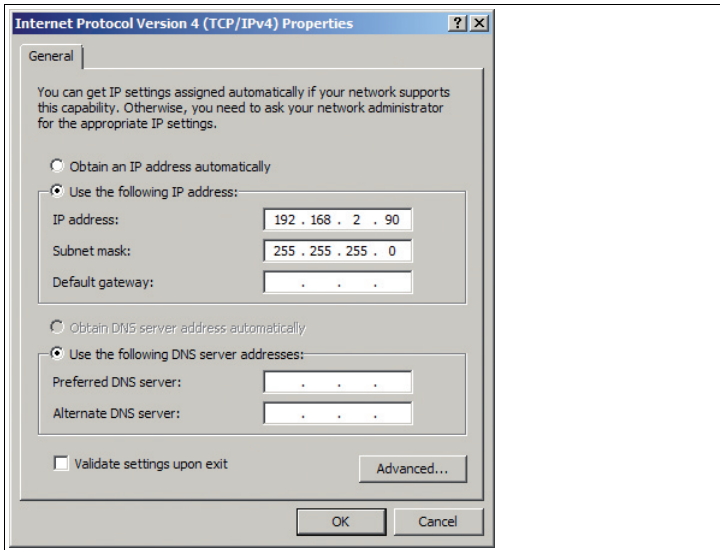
Internet Protocol Version 4 (TCP/IPv4) Properties ? X

General

You can get IP settings assigned automatically if your network supports this capability. Otherwise, you need to ask your network administrator for the appropriate IP settings.

Obtain an IP address automatically

Use the following IP address:

IP address: 192 . 168 . 2 . 90

Subnet mask: 255 . 255 . 255 . 0

Default gateway: . . .

Obtain DNS server address automatically

Use the following DNS server addresses:

Preferred DNS server: . . .

Alternate DNS server: . . .

Validate settings upon exit

Advanced...

OK Cancel